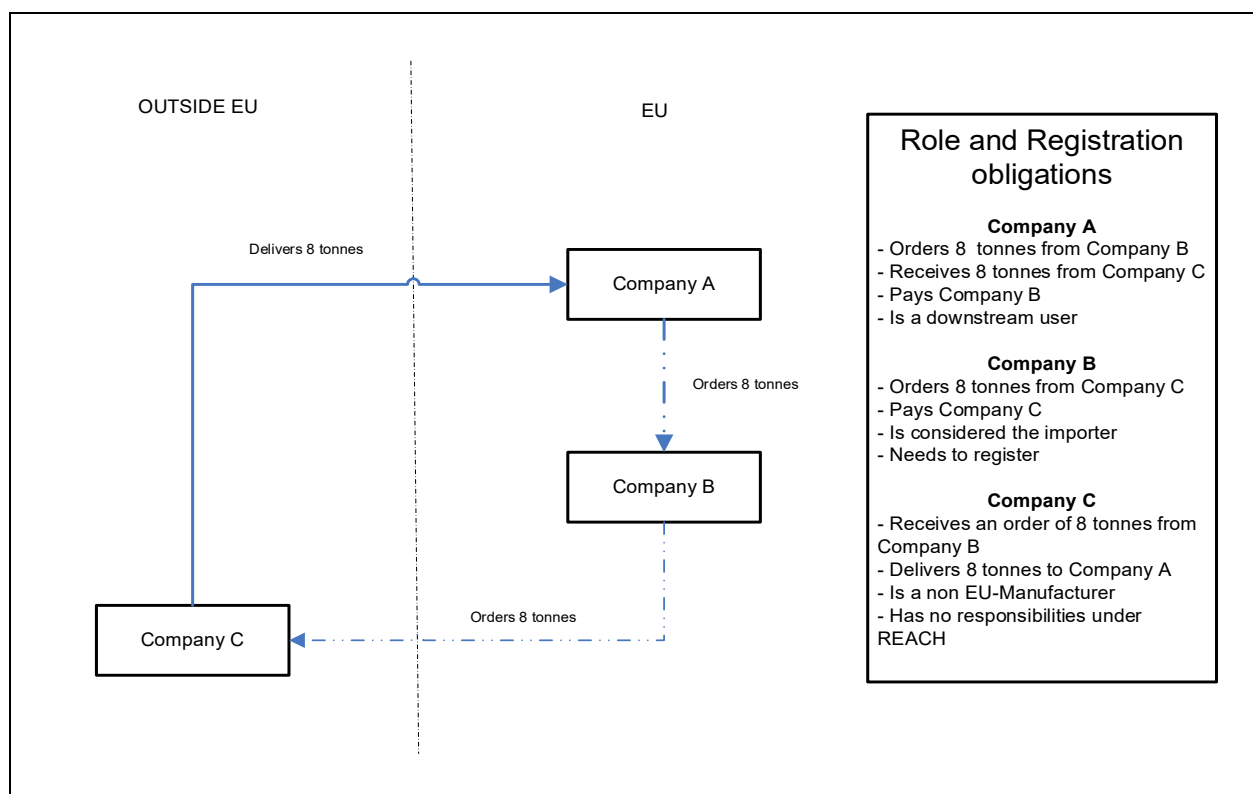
OUTSIDE EU

EU

Delivers 8 tonnes

Company A

Orders 8 tonnes

Company B

Orders 8 tonnes

Company C

Role and Registration obligations

**Company A**
- Orders 8 tonnes from Company B
- Receives 8 tonnes from Company C
- Pays Company B
- Is a downstream user

**Company B**
- Orders 8 tonnes from Company C
- Pays Company C
- Is considered the importer
- Needs to register

**Company C**
- Receives an order of 8 tonnes from Company B
- Delivers 8 tonnes to Company A
- Is a non EU-Manufacturer
- Has no responsibilities under REACH